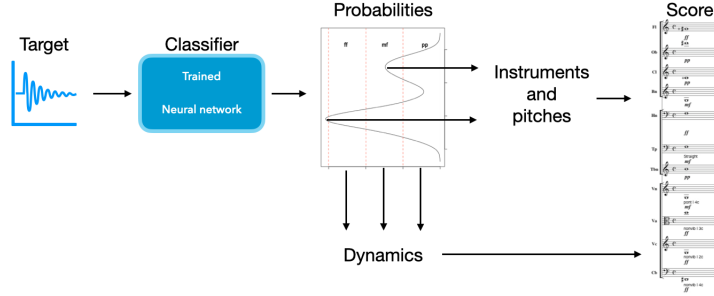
Target

Classifier

Trained

Neural network

Probabilities

ff

mf

pp

Instruments and pitches

Dynamics

Score

Fl

ff

Ob

pp

Cl

pp

Bn

pp

Hn

ff

Tp

straight

mf

Tba

pp

Vn

pont (+4)

mf

Va

nonvib (-3)

ff

Vc

nonvib (-3)

ff

Cb

nonvib (-3)

ff